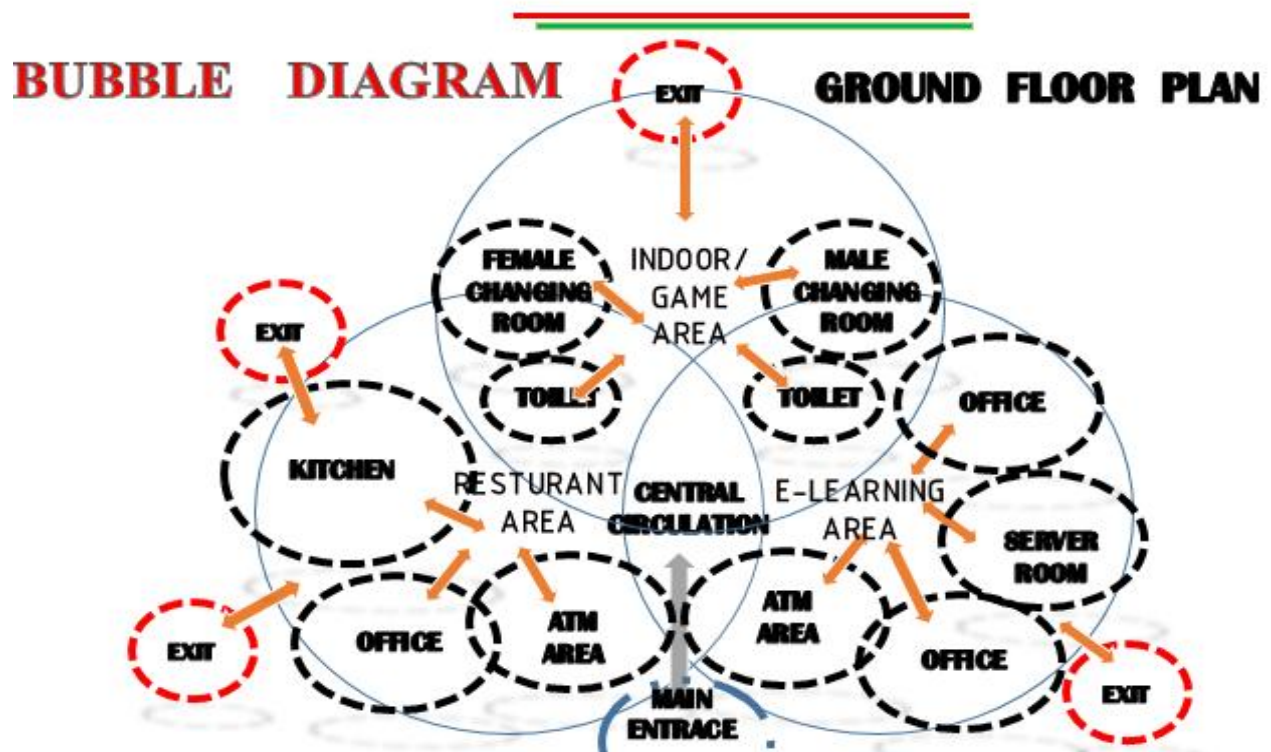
BUBBLE DIAGRAM

GROUND FLOOR PLAN

EXIT

FEMALE CHANGING ROOM

INDOOR/ GAME AREA

MALE CHANGING ROOM

EXIT

TOILET

TOILET

OFFICE

KITCHEN

RESTURANT AREA

CENTRAL CIRCULATION

E-LEARNING AREA

SERVER ROOM

ATM AREA

EXIT

OFFICE

ATM AREA

OFFICE

EXIT

MAIN ENTRACE